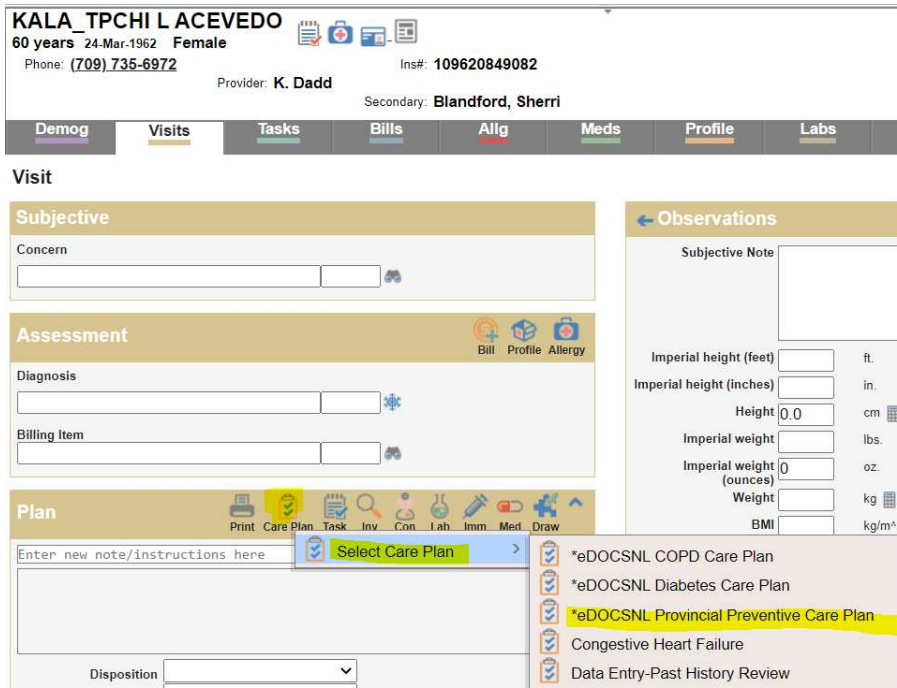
KALA_TPCHI L ACEVEDO
60 years 24-Mar-1962 Female
Phone: (709) 735-6972
Ins#: 109620849082
Provider: K. Dadd
Secondary: Blandford, Sherri

Demog | Visits | Tasks | Bills | Allg | Meds | Profile | Labs

Visit

Subjective
Concern

Assessment
Bill Profile Allergy
Diagnosis
Billing Item

Plan
Print Care Plan Task Inv Con Lab Imm Med Draw
Enter new note/instructions here
Select Care Plan
*eDOCSNL COPD Care Plan
*eDOCSNL Diabetes Care Plan
*eDOCSNL Provincial Preventive Care Plan
Congestive Heart Failure
Data Entry-Past History Review
Disposition

Observations
Subjective Note
Imperial height (feet) ft.
Imperial height (inches) in.
Height 0.0 cm
Imperial weight lbs.
Imperial weight (ounces) 0 oz.
Weight kg
BMI kg/m^